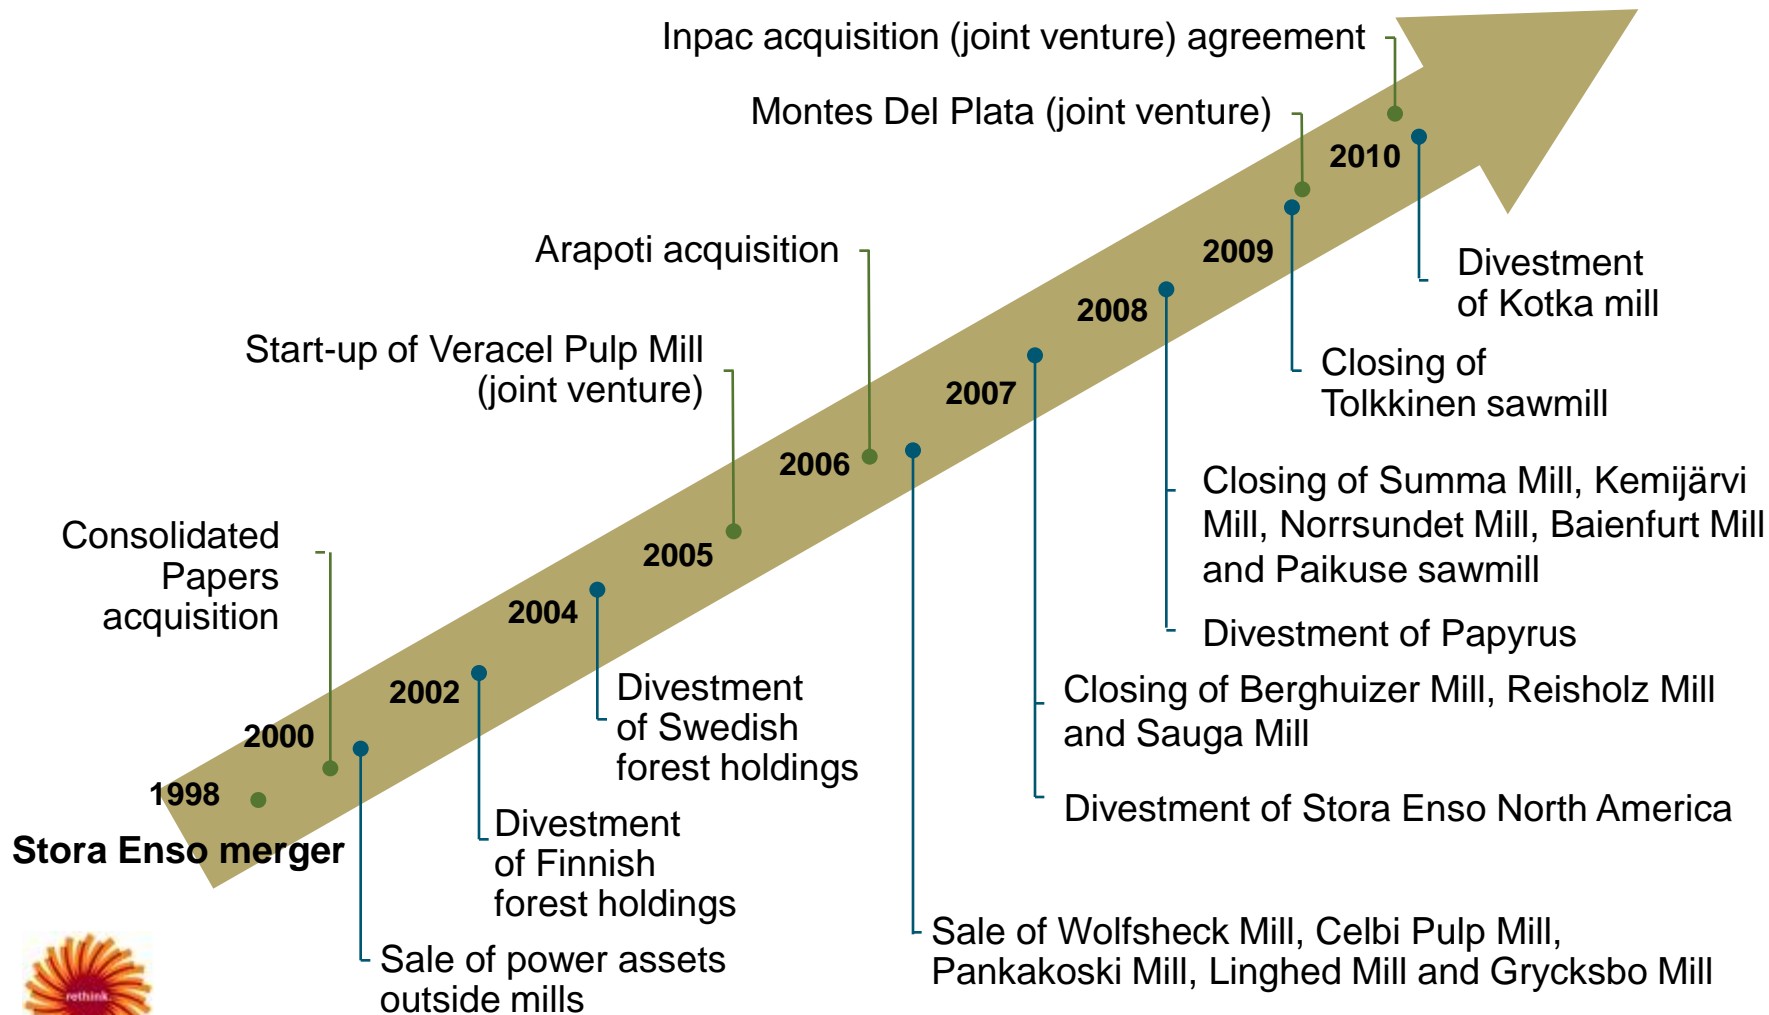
Inpac acquisition (joint venture) agreement

Montes Del Plata (joint venture)

2010

Divestment of Kotka mill

2009

Closing of Tolkkinen sawmill

Arapoti acquisition

2008

Start-up of Veracel Pulp Mill (joint venture)

2007

2006

Closing of Summa Mill, Kemijärvi Mill, Norrsundet Mill, Baienfurt Mill and Paikuse sawmill

Divestment of Papyrus

Consolidated Papers acquisition

2005

2004

Divestment of Swedish forest holdings

Closing of Berghuizer Mill, Reisholz Mill and Sauga Mill

2002

2000

Divestment of Stora Enso North America

1998

Stora Enso merger

Divestment of Finnish forest holdings

Sale of Wolfsheck Mill, Celbi Pulp Mill, Pankakoski Mill, Linghed Mill and Grycksbo Mill

Sale of power assets outside mills

rethink